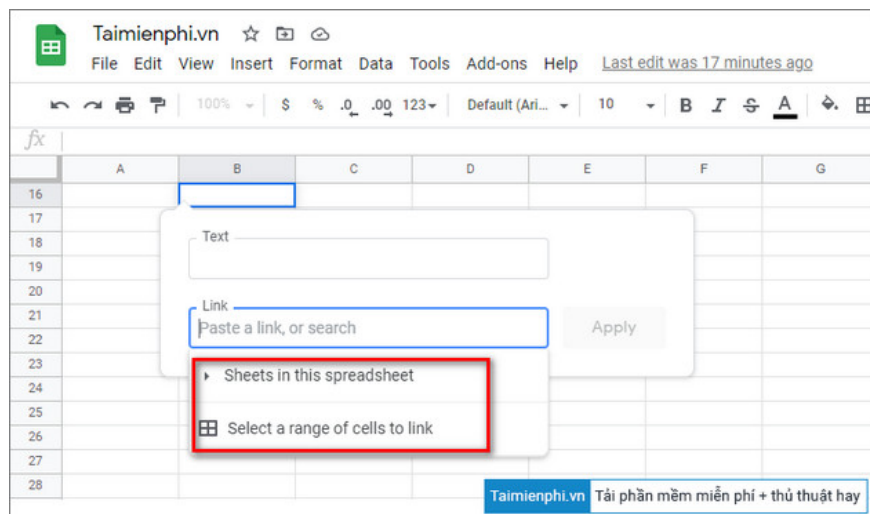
Taimienphi.vn
File Edit View Insert Format Data Tools Add-ons Help Last edit was 17 minutes ago

100% $ % .0 .00 123 Default (Ari... 10 B I S A

fx

| | A | B | C | D | E | F | G |
|---|---|---|---|---|---|---|---|
| 16 | | | | | | | |
| 17 | | | | | | | |
| 18 | | | | | | | |
| 19 | | | | | | | |
| 20 | | | | | | | |
| 21 | | | | | | | |
| 22 | | | | | | | |
| 23 | | | | | | | |
| 24 | | | | | | | |
| 25 | | | | | | | |
| 26 | | | | | | | |
| 27 | | | | | | | |
| 28 | | | | | | | |

Text

Link
Paste a link, or search
Apply

Sheets in this spreadsheet
Select a range of cells to link

Taimienphi.vn Tải phần mềm miễn phí + thủ thuật hay